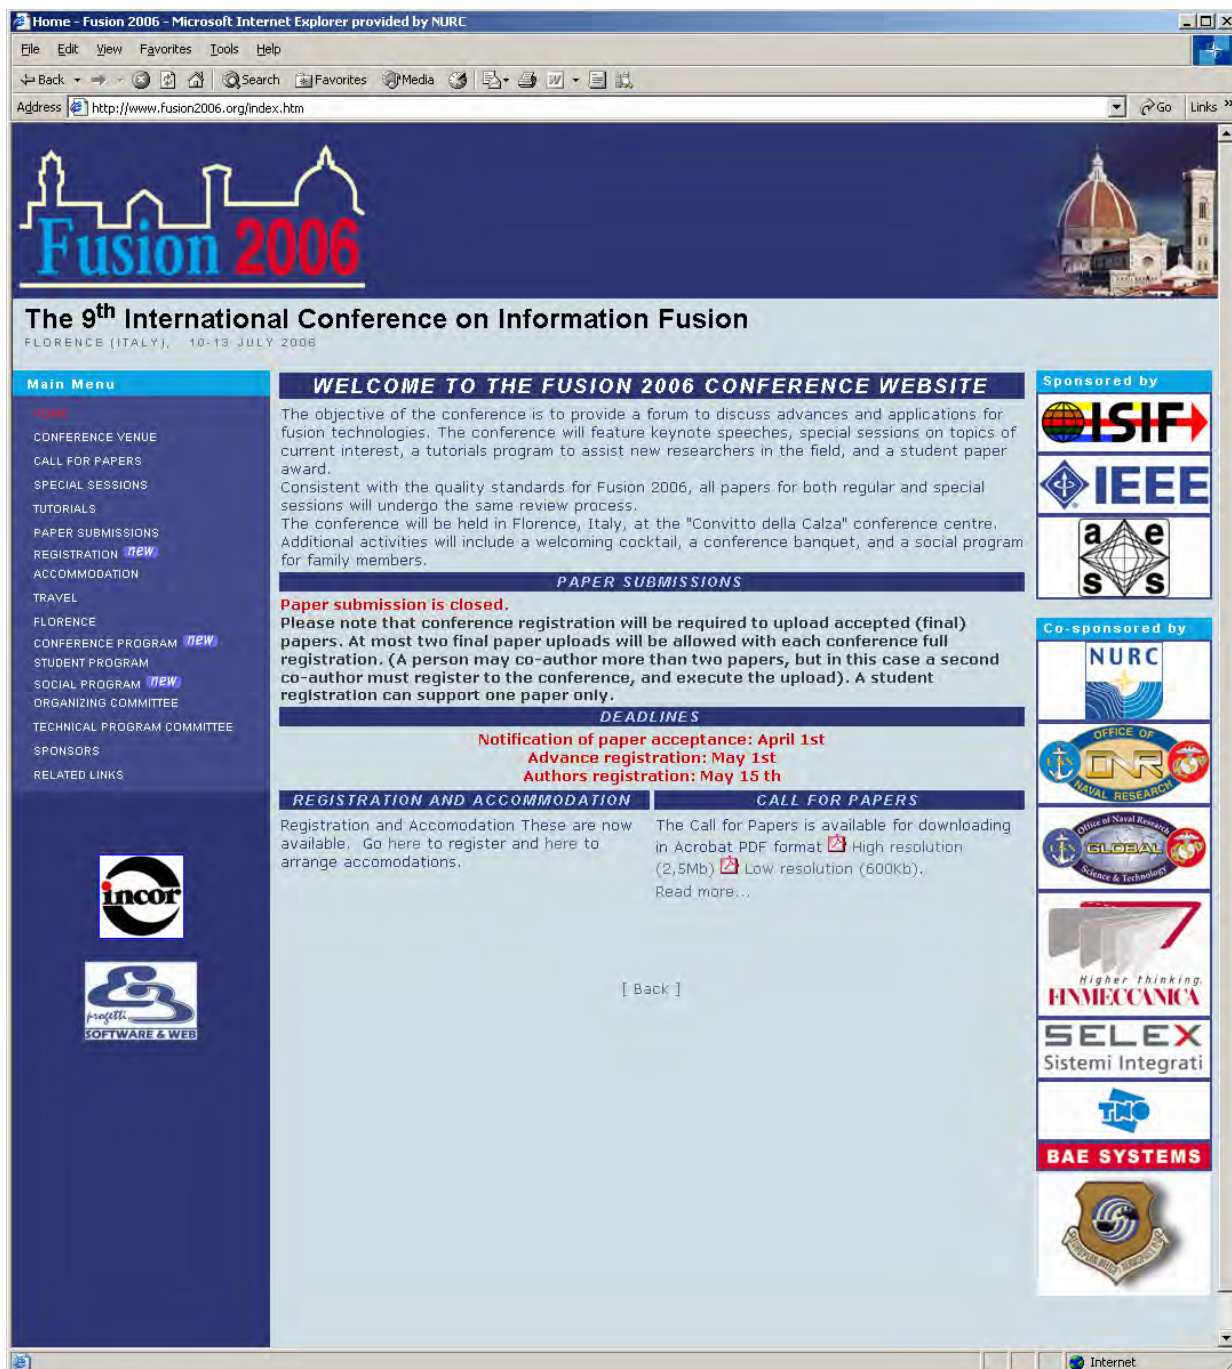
Home - Fusion 2006 - Microsoft Internet Explorer provided by NURC

File Edit View Favorites Tools Help

Back Search Favorites Media

Address http://www.fusion2006.org/index.htm Go Links

Fusion 2006

The 9$^{th}$ International Conference on Information Fusion
FLORENCE (ITALY), 10-13 JULY 2006

Main Menu

HOME
CONFERENCE VENUE
CALL FOR PAPERS
SPECIAL SESSIONS
TUTORIALS
PAPER SUBMISSIONS
REGISTRATION new
ACCOMMODATION
TRAVEL
FLORENCE
CONFERENCE PROGRAM new
STUDENT PROGRAM
SOCIAL PROGRAM new
ORGANIZING COMMITTEE
TECHNICAL PROGRAM COMMITTEE
SPONSORS
RELATED LINKS

incor

progetti SOFTWARE & WEB

WELCOME TO THE FUSION 2006 CONFERENCE WEBSITE

The objective of the conference is to provide a forum to discuss advances and applications for fusion technologies. The conference will feature keynote speeches, special sessions on topics of current interest, a tutorials program to assist new researchers in the field, and a student paper award.
Consistent with the quality standards for Fusion 2006, all papers for both regular and special sessions will undergo the same review process.
The conference will be held in Florence, Italy, at the "Convitto della Calza" conference centre. Additional activities will include a welcoming cocktail, a conference banquet, and a social program for family members.

PAPER SUBMISSIONS

Paper submission is closed.
Please note that conference registration will be required to upload accepted (final) papers. At most two final paper uploads will be allowed with each conference full registration. (A person may co-author more than two papers, but in this case a second co-author must register to the conference, and execute the upload). A student registration can support one paper only.

DEADLINES

Notification of paper acceptance: April 1st
Advance registration: May 1st
Authors registration: May 15 th

REGISTRATION AND ACCOMMODATION

Registration and Accomodation These are now available. Go here to register and here to arrange accomodations.

CALL FOR PAPERS

The Call for Papers is available for downloading in Acrobat PDF format High resolution (2,5Mb) Low resolution (600Kb).
Read more...

[ Back ]

Sponsored by

ISIF
IEEE
a e s s

Co-sponsored by

NURC
OFFICE OF NAVAL RESEARCH ONR
Office of Naval Research GLOBAL Science & Technology
Higher thinking. FINMECCANICA
SELEX Sistemi Integrati
TNO
BAE SYSTEMS

Internet